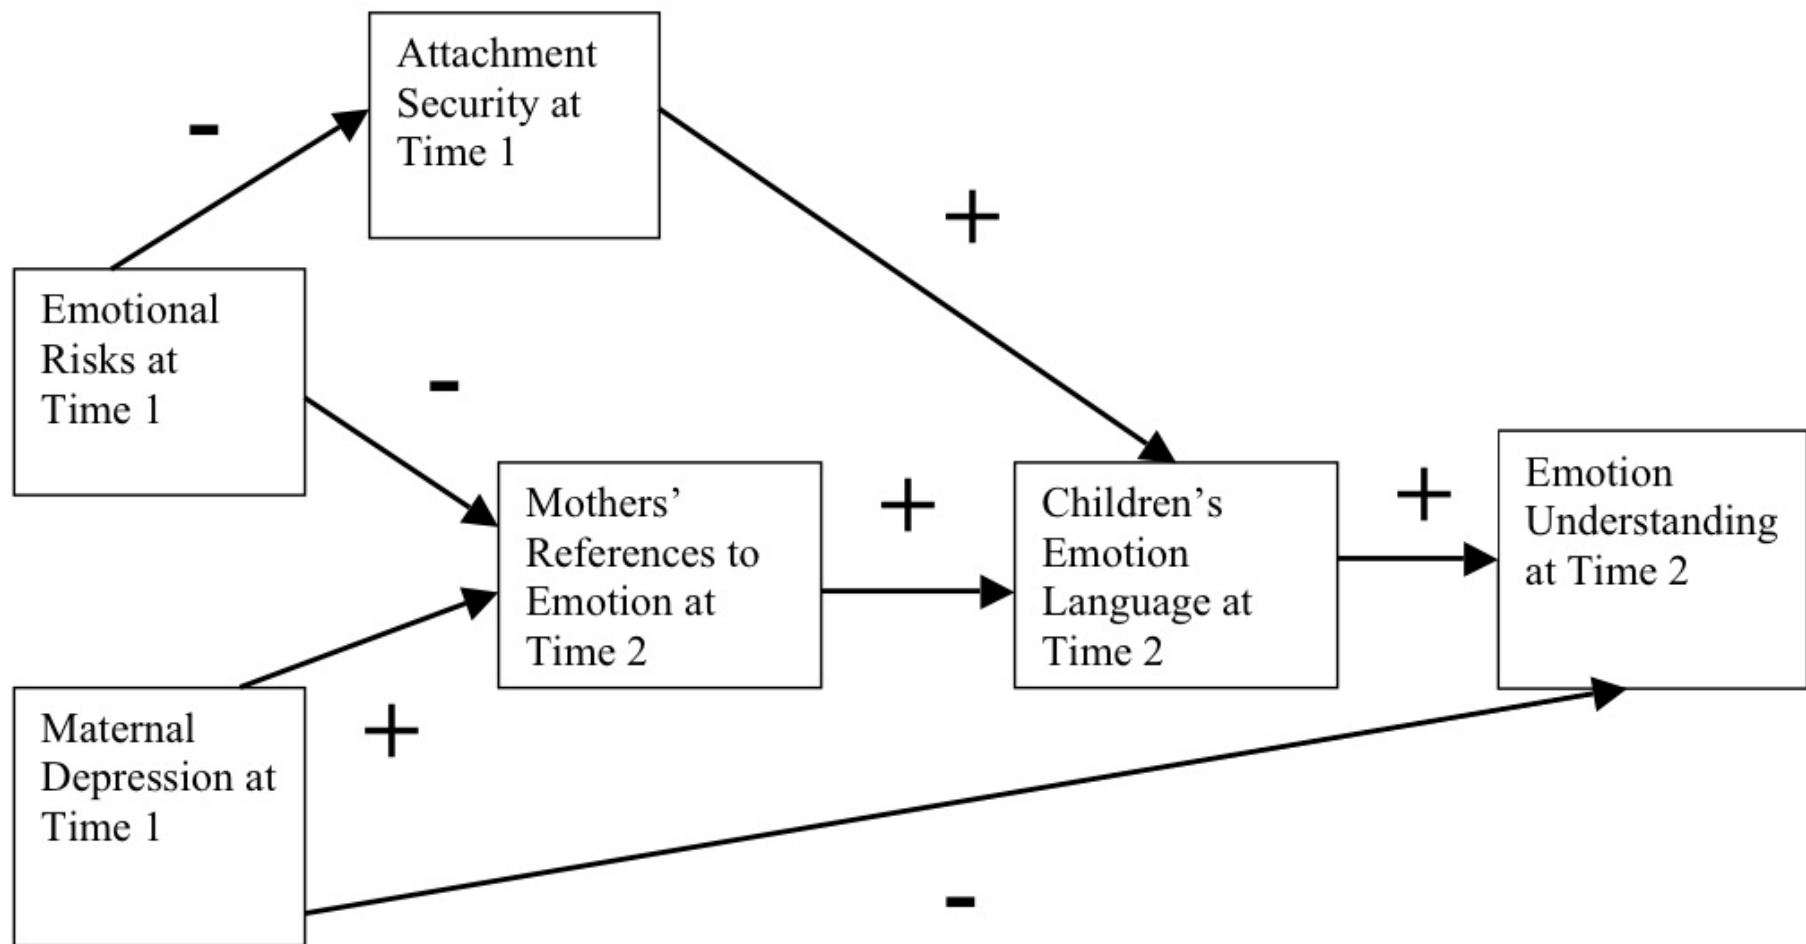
Attachment Security at Time 1

-

+

Emotional Risks at Time 1

-

Mothers' References to Emotion at Time 2

+

Children's Emotion Language at Time 2

+

Emotion Understanding at Time 2

Maternal Depression at Time 1

+

-